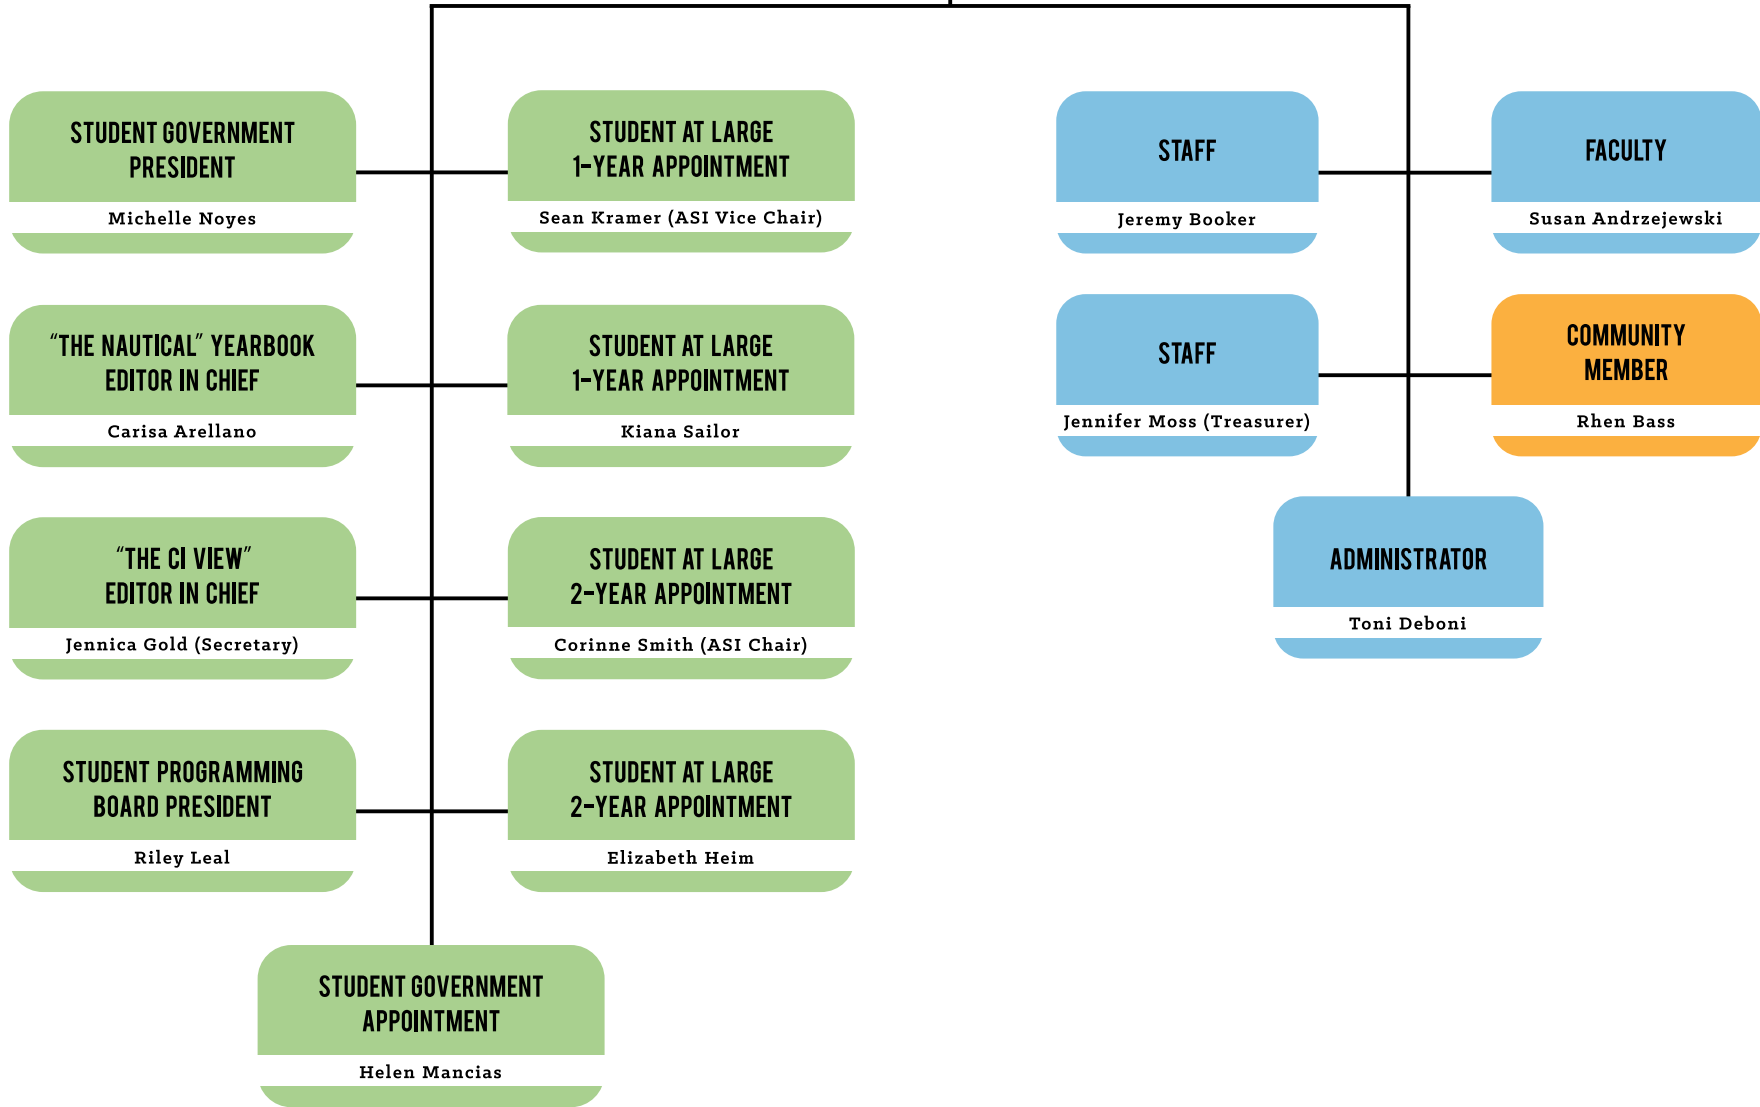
STUDENT GOVERNMENT PRESIDENT
Michelle Noyes

STUDENT AT LARGE 1-YEAR APPOINTMENT
Sean Kramer (ASI Vice Chair)

STAFF
Jeremy Booker

FACULTY
Susan Andrzejewski

“THE NAUTICAL” YEARBOOK EDITOR IN CHIEF
Carisa Arellano

STUDENT AT LARGE 1-YEAR APPOINTMENT
Kiana Sailor

STAFF
Jennifer Moss (Treasurer)

COMMUNITY MEMBER
Rhen Bass

“THE CI VIEW” EDITOR IN CHIEF
Jennica Gold (Secretary)

STUDENT AT LARGE 2-YEAR APPOINTMENT
Corinne Smith (ASI Chair)

ADMINISTRATOR
Toni Deboni

STUDENT PROGRAMMING BOARD PRESIDENT
Riley Leal

STUDENT AT LARGE 2-YEAR APPOINTMENT
Elizabeth Heim

STUDENT GOVERNMENT APPOINTMENT
Helen Mancias